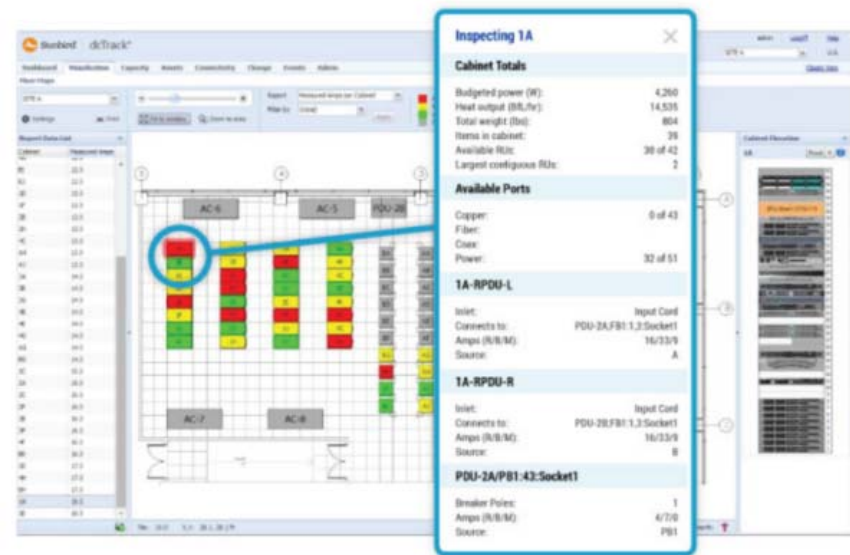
Sunbird dcTrack

Inspecting 1A

Cabinet Totals

Budgeted power (W): 4,260
Heat output (BtL/hr): 14,535
Total weight (lbs): 804
Items in cabinet: 39
Available RUs: 38 of 42
Largest contiguous RUs: 2

Available Ports

Copper: 0 of 43
Fiber:
Coax:
Power: 32 of 51

1A-RPDU-L

Inlet: Input Cord
Connects to: PDU-2A/PB1:1,3:Socket1
Amps (R/B/M): 16/33/9
Source: A

1A-RPDU-R

Inlet: Input Cord
Connects to: PDU-2B/PB1:1,3:Socket1
Amps (R/B/M): 16/33/9
Source: B

PDU-2A/PB1:43:Socket1

Breaker Poles: 1
Amps (R/B/M): 4/7/0
Source: PB1

AC-6
AC-5
PDU-2B
AC-7
AC-8